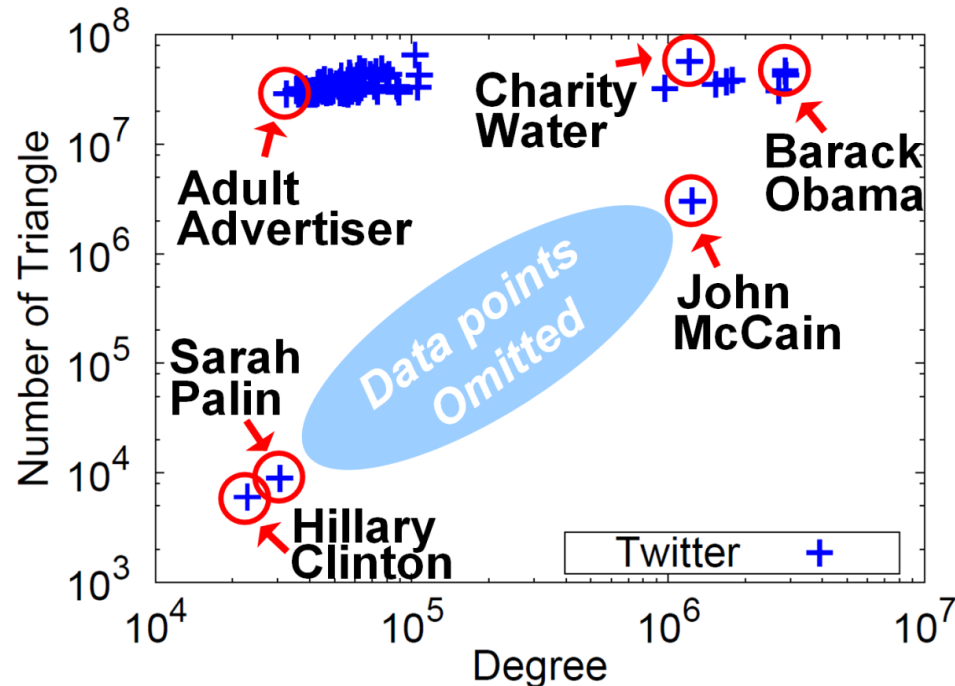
Number of Triangle

$10^8$
$10^7$
$10^6$
$10^5$
$10^4$
$10^3$

Adult Advertiser

Charity Water

Barack Obama

John McCain

Data points Omitted

Sarah Palin

Hillary Clinton

Twitter

$10^4$
$10^5$
$10^6$
$10^7$

Degree